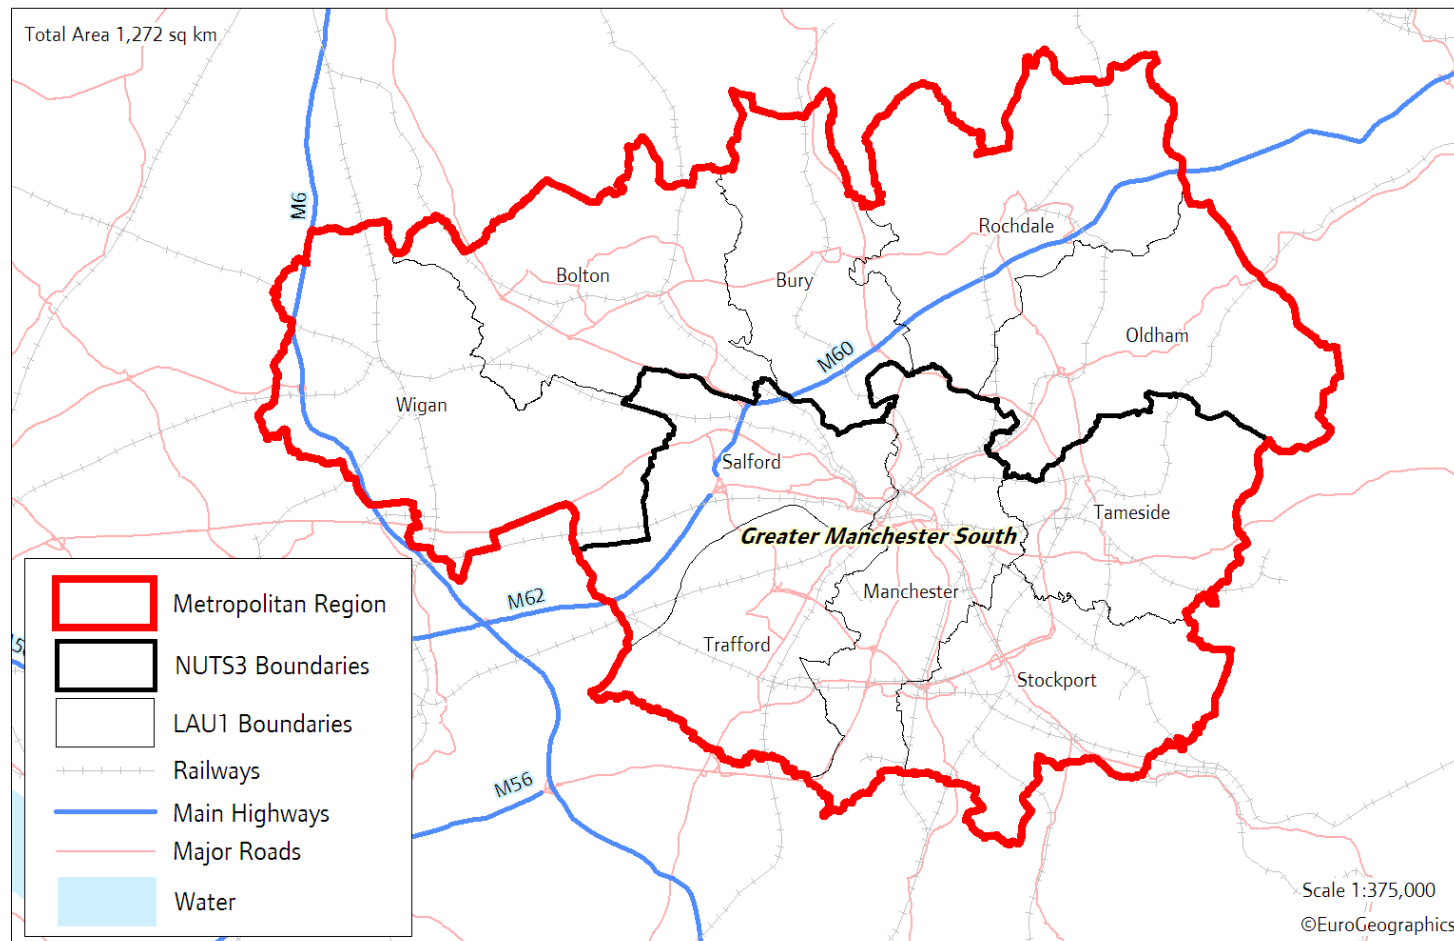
Total Area 1,272 sq km

M6

Rochdale

Bolton

Bury

Oldham

M60

Wigan

Salford

Tameside

Greater Manchester South

Manchester

M62

Trafford

Stockport

M56

Metropolitan Region

NUTS3 Boundaries

LAU1 Boundaries

Railways

Main Highways

Major Roads

Water

Scale 1:375,000

©EuroGeographics